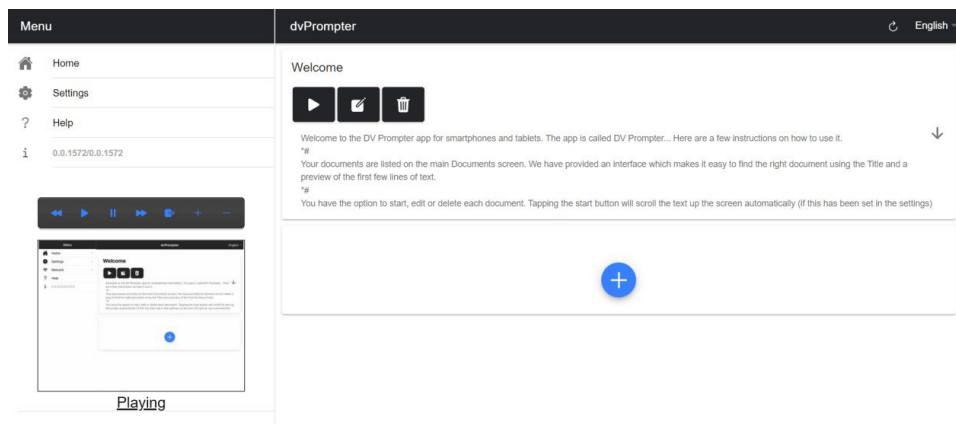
Menu

Home

Settings

Help

0.0.1572/0.0.1572

Playing

dvPrompter

English

Welcome

Welcome to the DV Prompter app for smartphones and tablets. The app is called DV Prompter... Here are a few instructions on how to use it.
*#
Your documents are listed on the main Documents screen. We have provided an interface which makes it easy to find the right document using the Title and a preview of the first few lines of text.
*#
You have the option to start, edit or delete each document. Tapping the start button will scroll the text up the screen automatically (if this has been set in the settings)